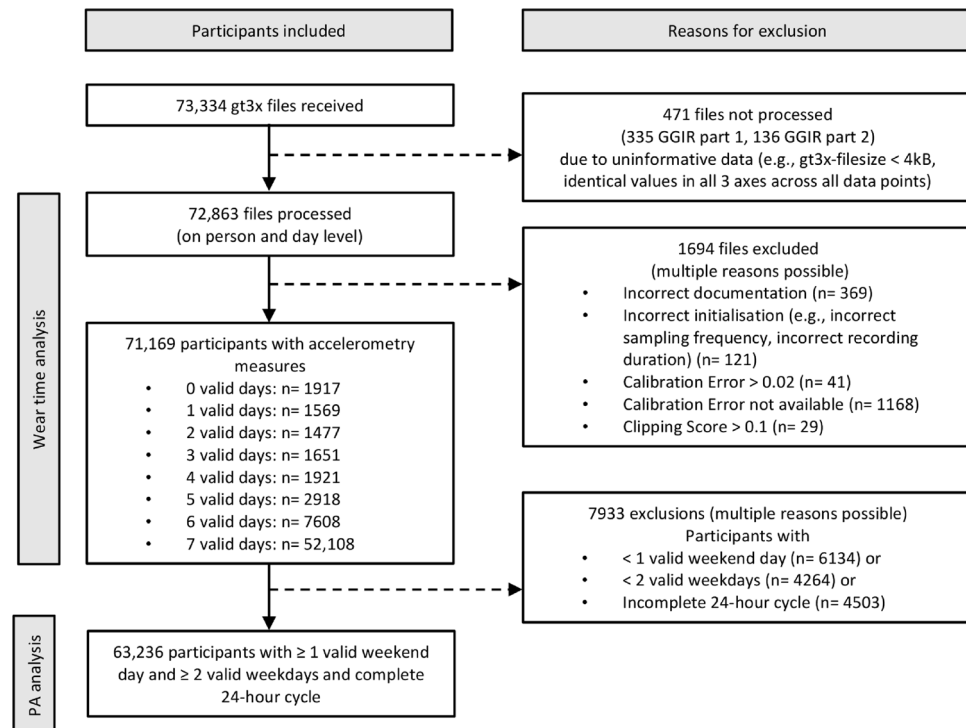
Participants included

Reasons for exclusion

73,334 gt3x files received

471 files not processed
(335 GGIR part 1, 136 GGIR part 2)
due to uninformative data (e.g., gt3x-filesize < 4kB, identical values in all 3 axes across all data points)

Wear time analysis

72,863 files processed
(on person and day level)

1694 files excluded
(multiple reasons possible)
• Incorrect documentation (n= 369)
• Incorrect initialisation (e.g., incorrect sampling frequency, incorrect recording duration) (n= 121)
• Calibration Error > 0.02 (n= 41)
• Calibration Error not available (n= 1168)
• Clipping Score > 0.1 (n= 29)

71,169 participants with accelerometry measures
• 0 valid days: n= 1917
• 1 valid days: n= 1569
• 2 valid days: n= 1477
• 3 valid days: n= 1651
• 4 valid days: n= 1921
• 5 valid days: n= 2918
• 6 valid days: n= 7608
• 7 valid days: n= 52,108

7933 exclusions (multiple reasons possible)
Participants with
• < 1 valid weekend day (n= 6134) or
• < 2 valid weekdays (n= 4264) or
• Incomplete 24-hour cycle (n= 4503)

PA analysis

63,236 participants with ≥ 1 valid weekend day and ≥ 2 valid weekdays and complete 24-hour cycle